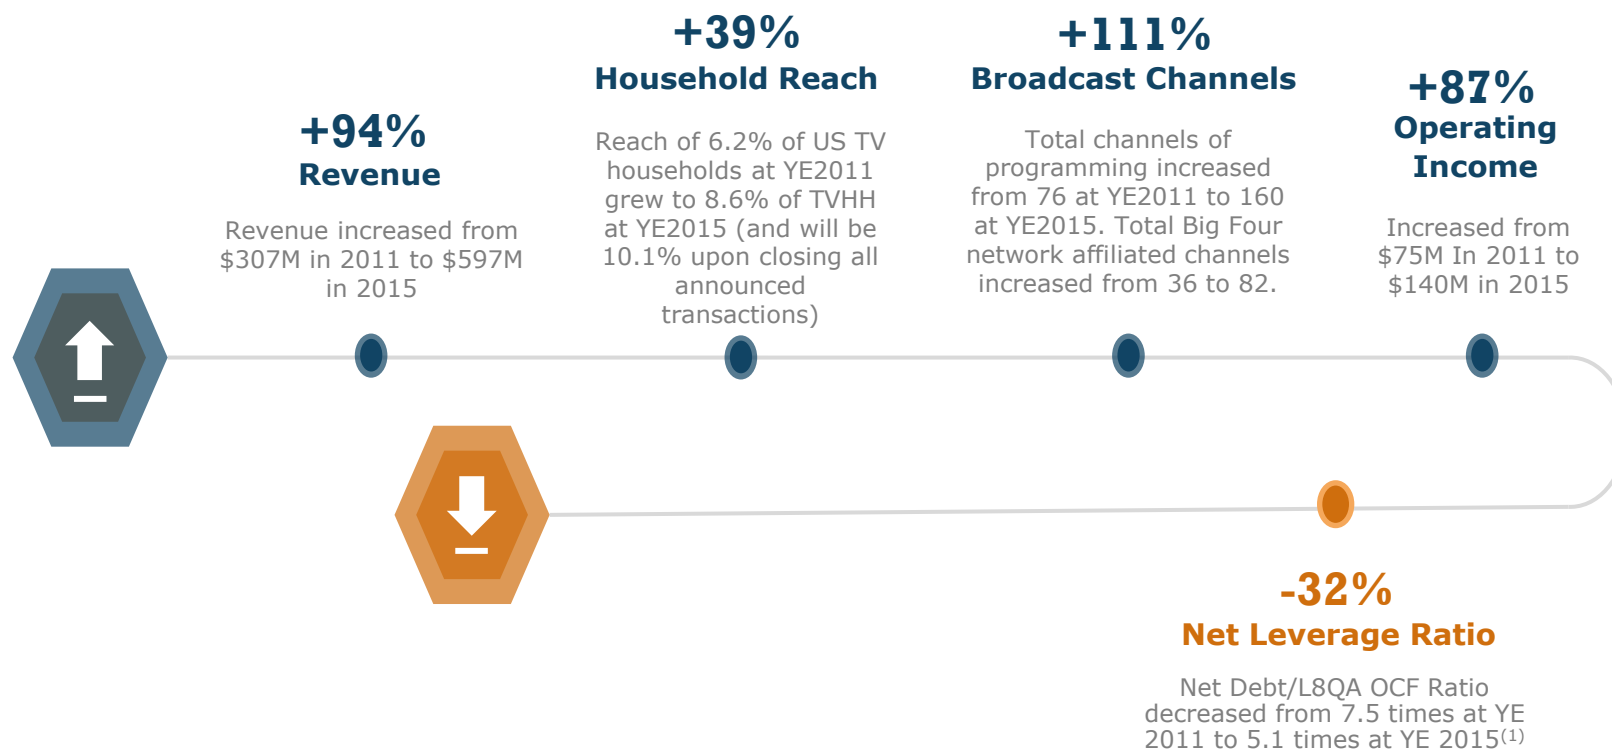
+94%
Revenue

Revenue increased from $307M in 2011 to $597M in 2015

+39%
Household Reach

Reach of 6.2% of US TV households at YE2011 grew to 8.6% of TVHH at YE2015 (and will be 10.1% upon closing all announced transactions)

+111%
Broadcast Channels

Total channels of programming increased from 76 at YE2011 to 160 at YE2015. Total Big Four network affiliated channels increased from 36 to 82.

+87%
Operating Income

Increased from $75M In 2011 to $140M in 2015

-32%
Net Leverage Ratio

Net Debt/L8QA OCF Ratio decreased from 7.5 times at YE 2011 to 5.1 times at YE 2015$^{(1)}$